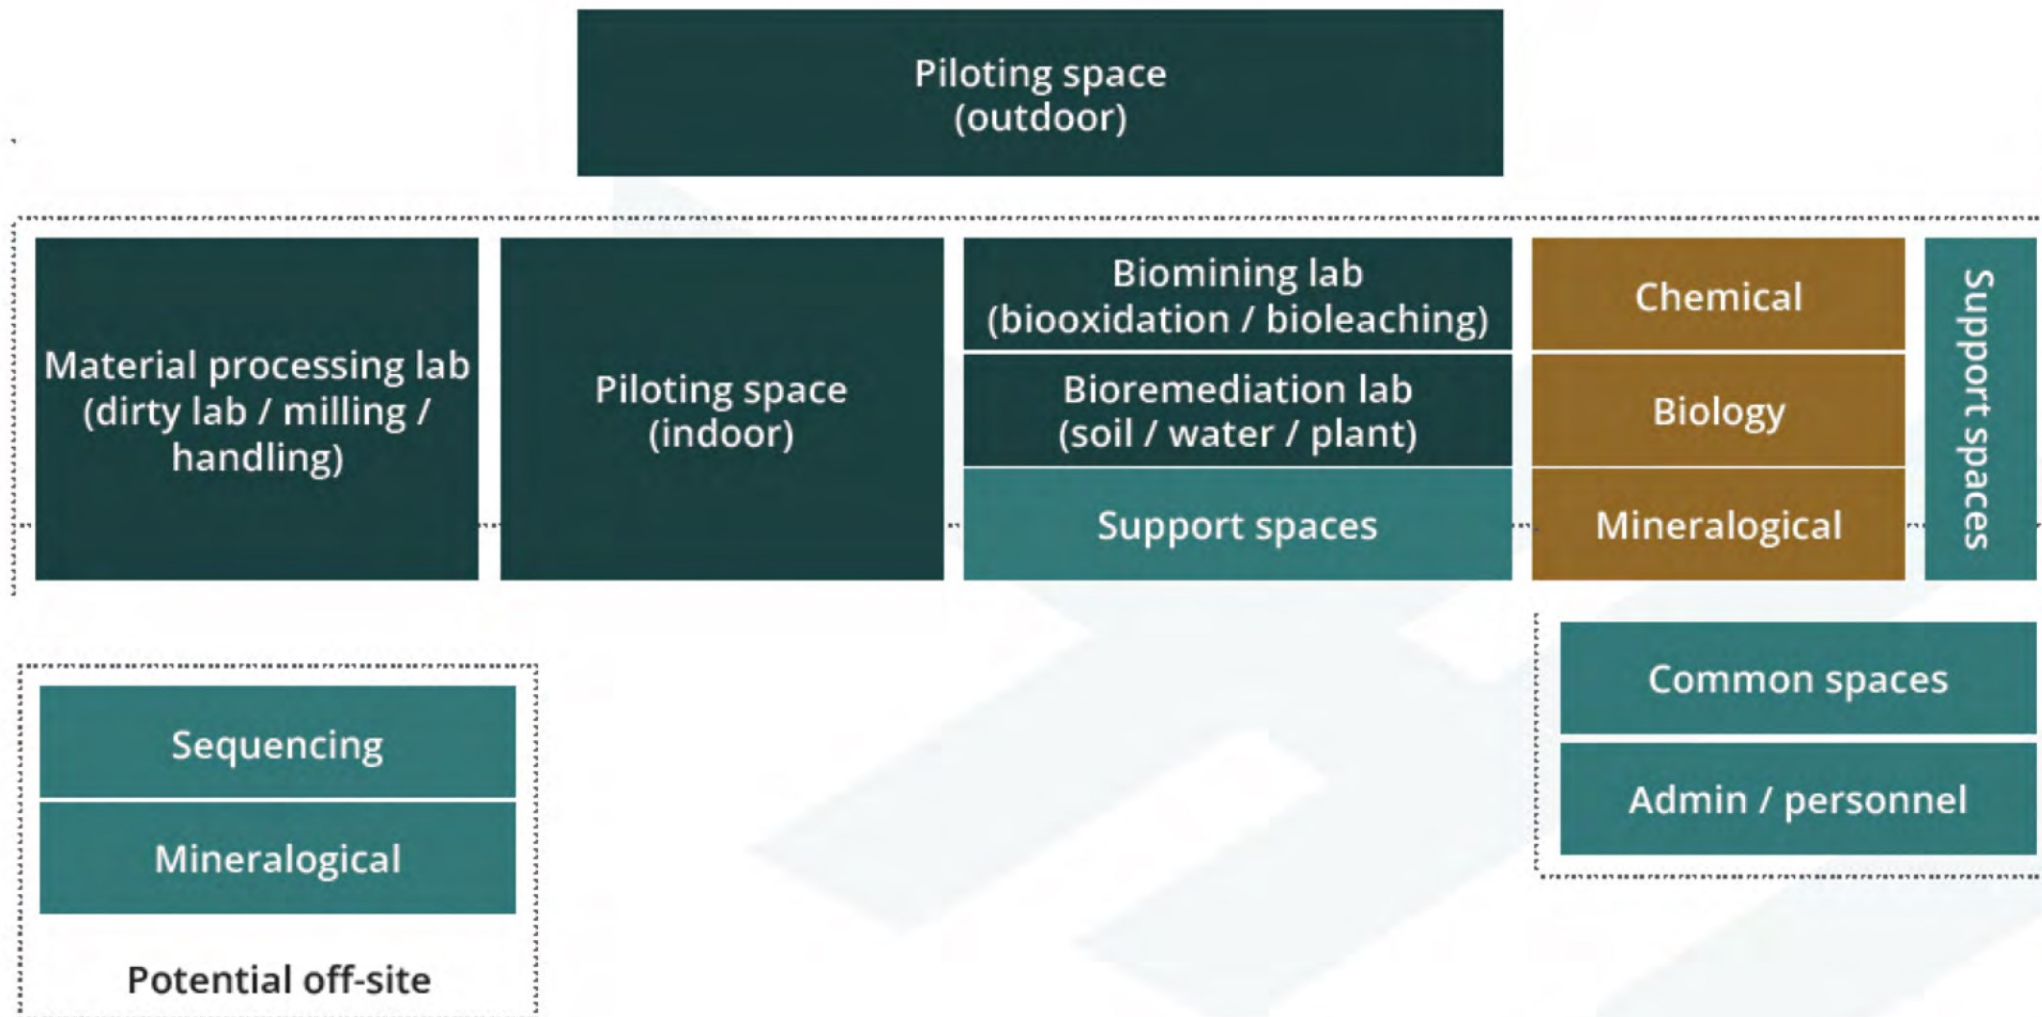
Piloting space
(outdoor)

Material processing lab
(dirty lab / milling / handling)

Piloting space
(indoor)

Biomining lab
(biooxidation / bioleaching)

Bioremediation lab
(soil / water / plant)

Support spaces

Chemical

Biology

Mineralogical

Support spaces

Sequencing

Mineralogical

Potential off-site

Common spaces

Admin / personnel